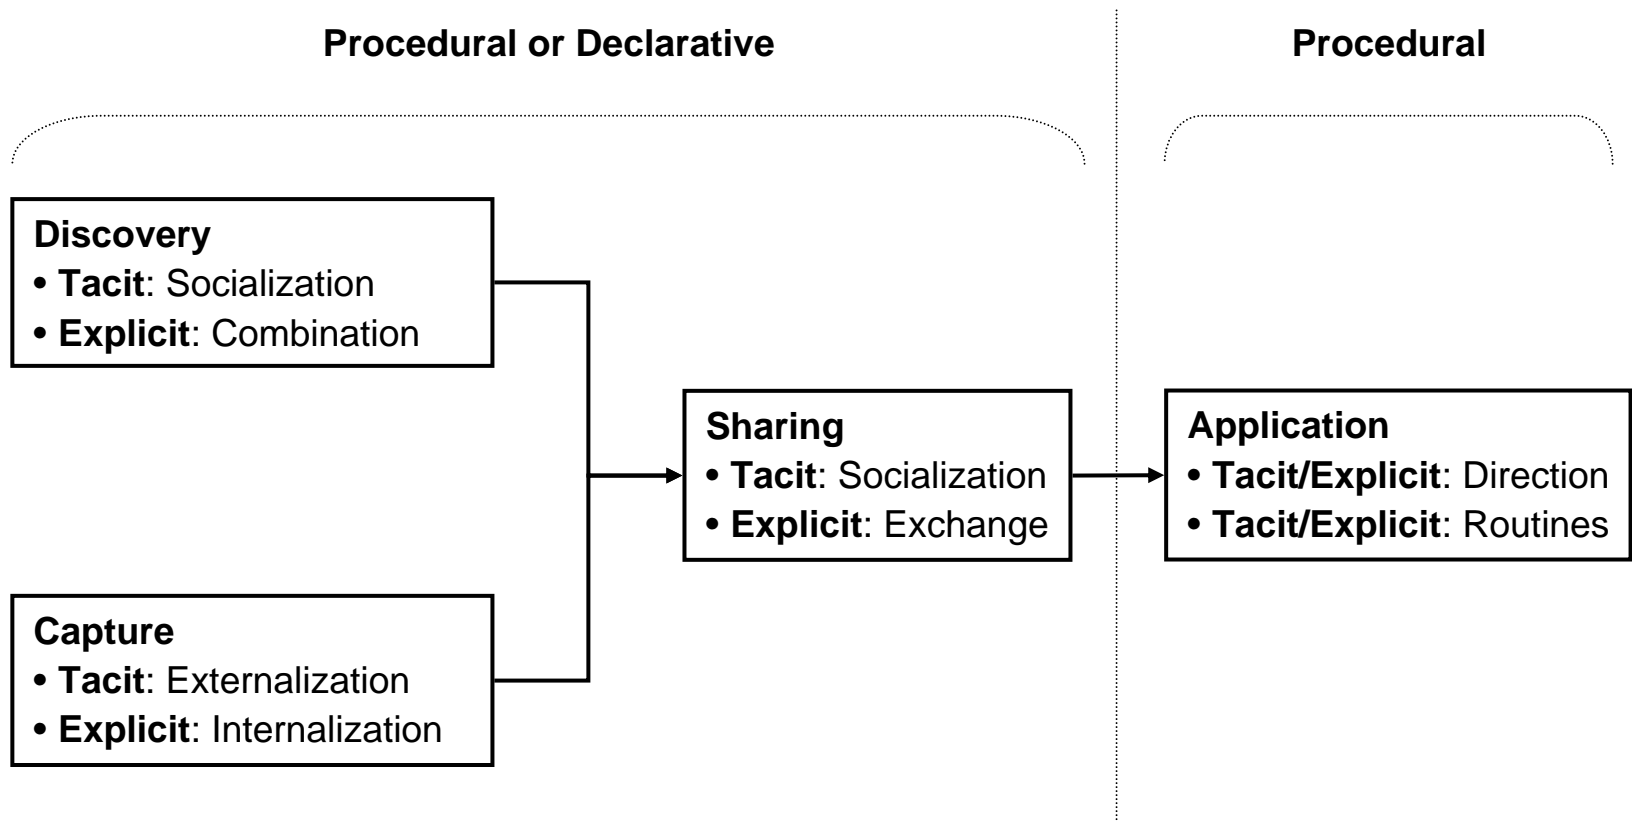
Procedural or Declarative

Procedural

Discovery
• Tacit: Socialization
• Explicit: Combination

Capture
• Tacit: Externalization
• Explicit: Internalization

Sharing
• Tacit: Socialization
• Explicit: Exchange

Application
• Tacit/Explicit: Direction
• Tacit/Explicit: Routines